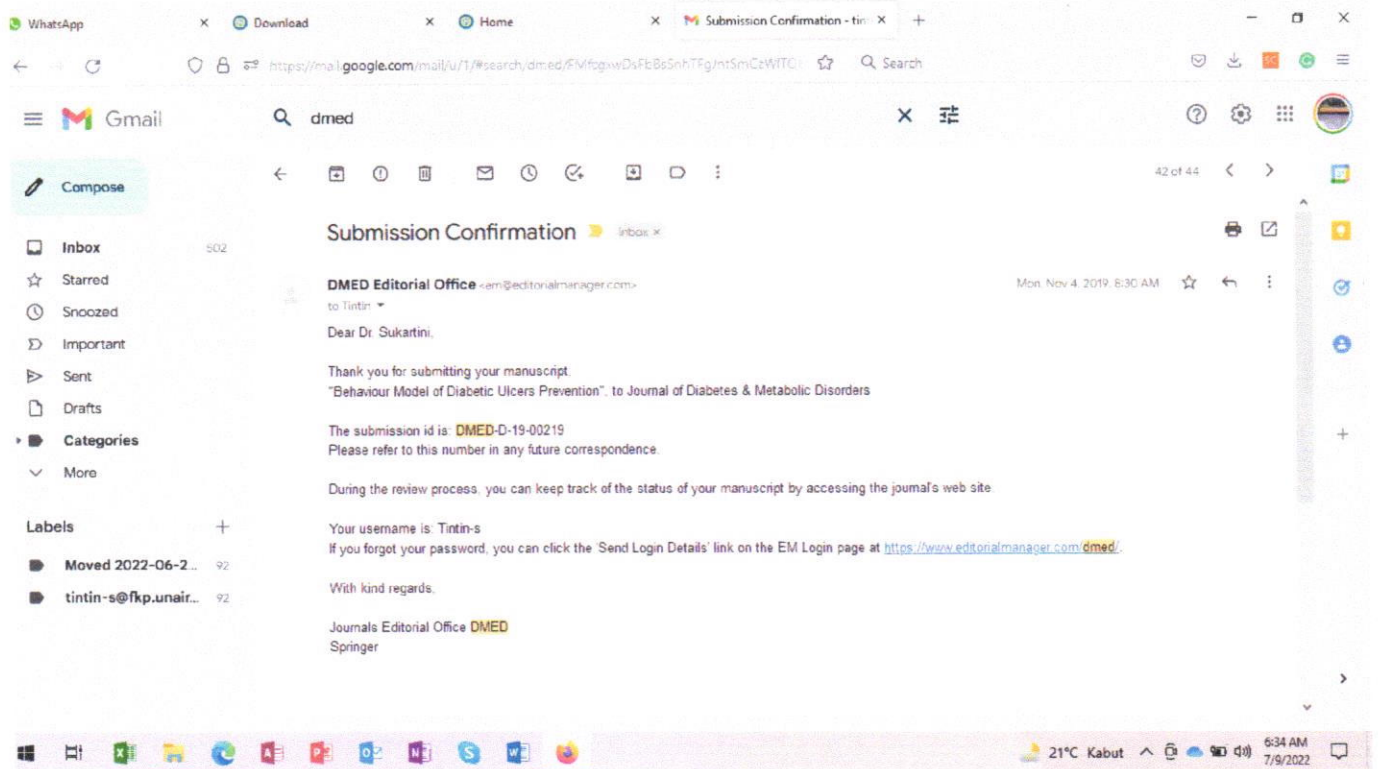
WhatsApp × Download × Home × Submission Confirmation - tin ×

https://mail.google.com/mail/u/1/#search/dmed/FMfcgxwDsFbBsSnhTFg/ntSmCzWlTC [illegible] Search

Gmail

dmed

Compose

Inbox 502
Starred
Snoozed
Important
Sent
Drafts
Categories
More

Labels
Moved 2022-06-2... 92
tintin-s@fkp.unair... 92

42 of 44

Submission Confirmation Inbox ×

DMED Editorial Office <em@editorialmanager.com>
to Tintin

Mon, Nov 4, 2019, 6:30 AM

Dear Dr. Sukartini,

Thank you for submitting your manuscript, "Behaviour Model of Diabetic Ulcers Prevention", to Journal of Diabetes & Metabolic Disorders

The submission id is: DMED-D-19-00219
Please refer to this number in any future correspondence.

During the review process, you can keep track of the status of your manuscript by accessing the journal's web site.

Your username is: Tintin-s
If you forgot your password, you can click the 'Send Login Details' link on the EM Login page at https://www.editorialmanager.com/dmed/.

With kind regards,

Journals Editorial Office DMED
Springer

21°C Kabut 6:34 AM 7/9/2022